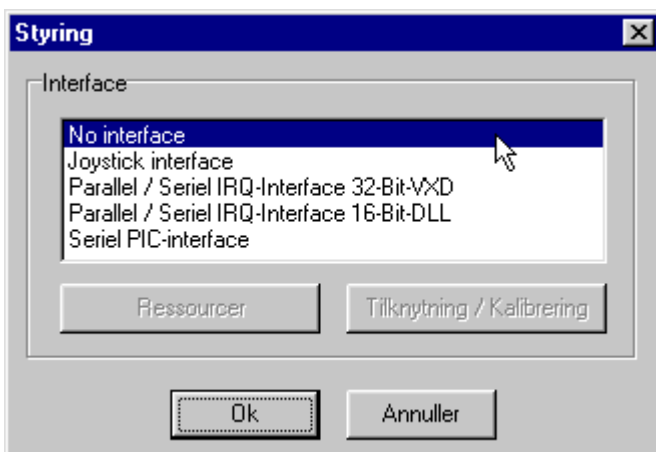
Styring

Interface

No interface
Joystick interface
Parallel / Seriel IRQ-Interface 32-Bit-VXD
Parallel / Seriel IRQ-Interface 16-Bit-DLL
Seriel PIC-interface

Ressourcer

Tilknytning / Kalibrering

Ok

Annuller